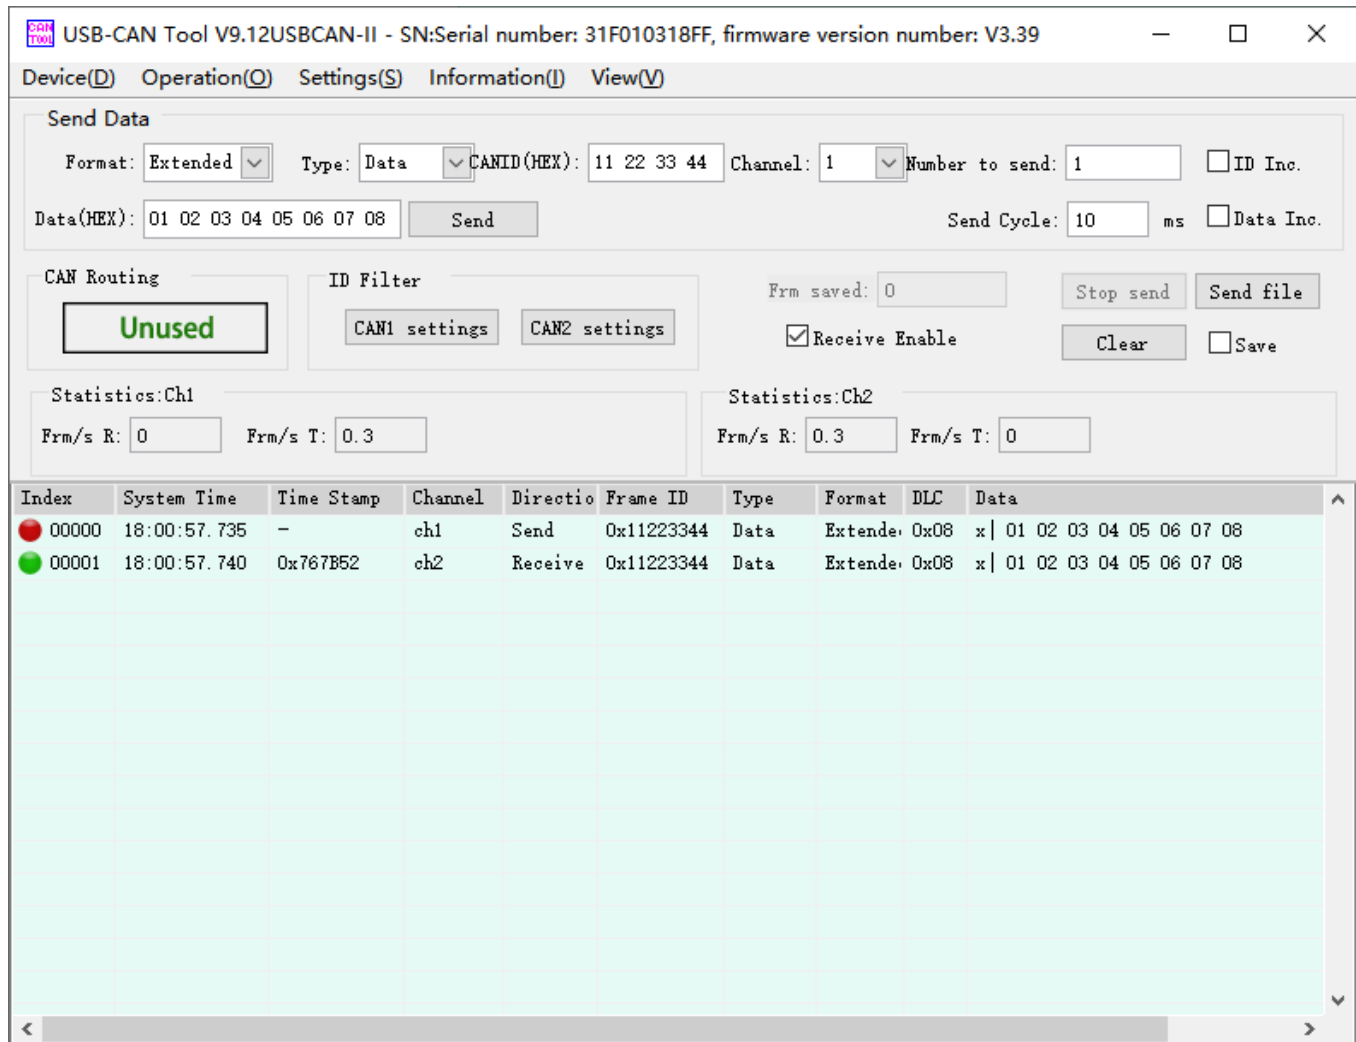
CAN TOOL USB-CAN Tool V9.12USBCAN-II - SN:Serial number: 31F010318FF, firmware version number: V3.39

Device(D) Operation(O) Settings(S) Information(I) View(V)

Send Data
Format: Extended Type: Data CANID(HEX): 11 22 33 44 Channel: 1 Number to send: 1 ID Inc.
Data(HEX): 01 02 03 04 05 06 07 08 Send Send Cycle: 10 ms Data Inc.

CAN Routing
Unused

ID Filter
CAN1 settings CAN2 settings

Frm saved: 0
Stop send Send file
Receive Enable
Clear Save

Statistics:Ch1
Frm/s R: 0 Frm/s T: 0.3

Statistics:Ch2
Frm/s R: 0.3 Frm/s T: 0

| Index | System Time | Time Stamp | Channel | Directio | Frame ID | Type | Format | DLC | Data |
|---|---|---|---|---|---|---|---|---|---|
| 00000 | 18:00:57.735 | – | ch1 | Send | 0x11223344 | Data | Extende | 0x08 | x\| 01 02 03 04 05 06 07 08 |
| 00001 | 18:00:57.740 | 0x767B52 | ch2 | Receive | 0x11223344 | Data | Extende | 0x08 | x\| 01 02 03 04 05 06 07 08 |